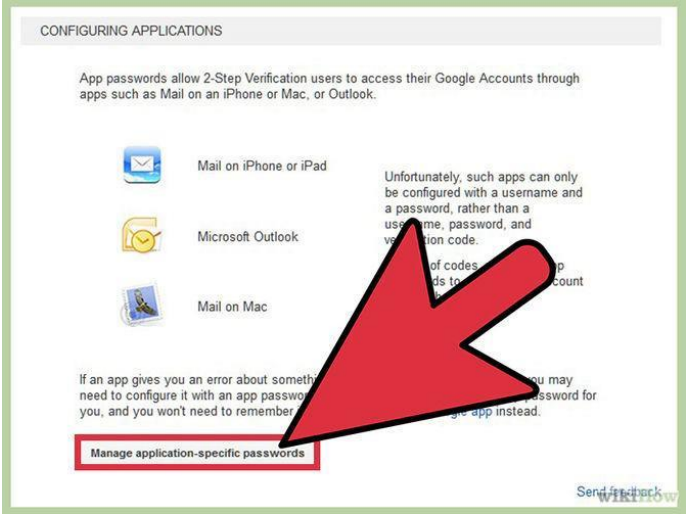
CONFIGURING APPLICATIONS

App passwords allow 2-Step Verification users to access their Google Accounts through apps such as Mail on an iPhone or Mac, or Outlook.

Mail on iPhone or iPad

Microsoft Outlook

Mail on Mac

Unfortunately, such apps can only be configured with a username and a password, rather than a use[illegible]name, password, and ve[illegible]ation code.

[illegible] of codes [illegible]p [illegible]ds to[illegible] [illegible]count

If an app gives you an error about someth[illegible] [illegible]u may need to configure it with an app passwor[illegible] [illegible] password for you, and you won't need to remember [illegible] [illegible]gle app instead.

Manage application-specific passwords

Send feedback

wikiHow